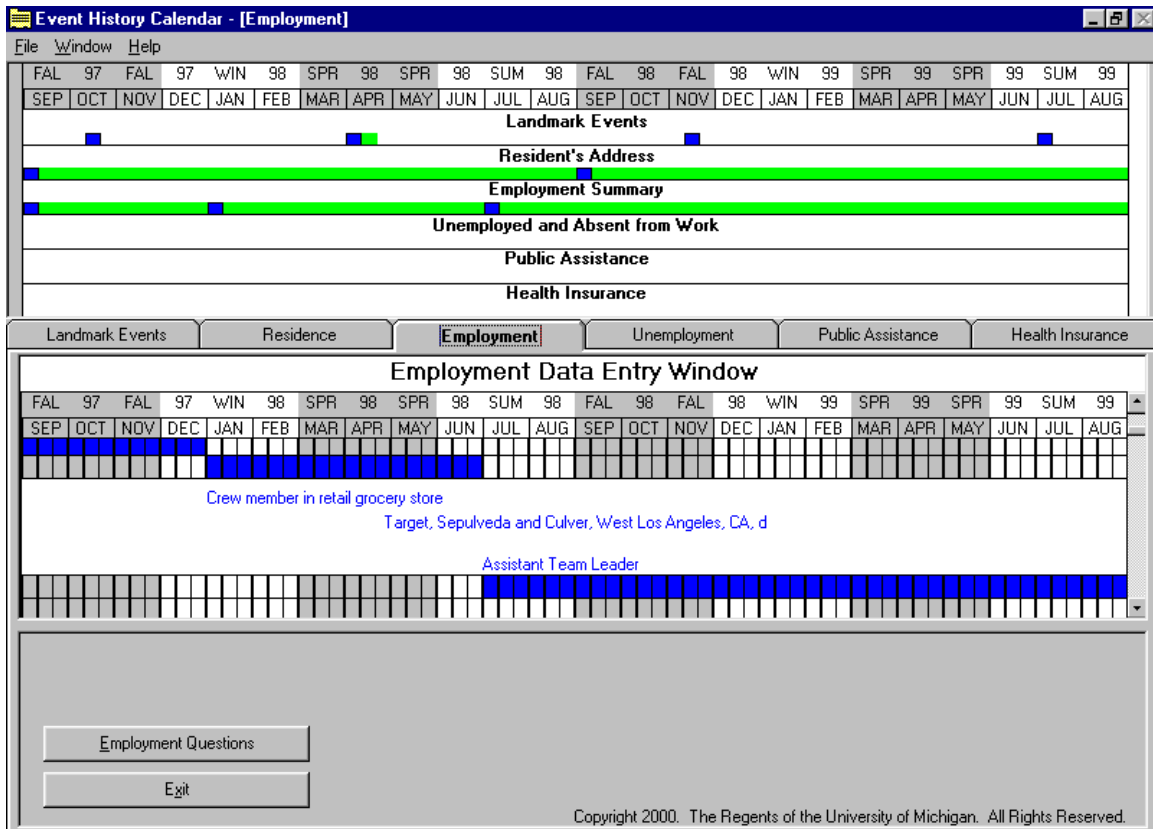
Event History Calendar - [Employment]

File Window Help

| FAL | 97 | FAL | 97 | WIN | 98 | SPR | 98 | SPR | 98 | SUM | 98 | FAL | 98 | FAL | 98 | WIN | 99 | SPR | 99 | SPR | 99 | SUM | 99 |
|---|---|---|---|---|---|---|---|---|---|---|---|---|---|---|---|---|---|---|---|---|---|---|---|
| SEP | OCT | NOV | DEC | JAN | FEB | MAR | APR | MAY | JUN | JUL | AUG | SEP | OCT | NOV | DEC | JAN | FEB | MAR | APR | MAY | JUN | JUL | AUG |

Landmark Events

Resident's Address

Employment Summary

Unemployed and Absent from Work

Public Assistance

Health Insurance

Landmark Events | Residence | Employment | Unemployment | Public Assistance | Health Insurance

Employment Data Entry Window

| FAL | 97 | FAL | 97 | WIN | 98 | SPR | 98 | SPR | 98 | SUM | 98 | FAL | 98 | FAL | 98 | WIN | 99 | SPR | 99 | SPR | 99 | SUM | 99 |
|---|---|---|---|---|---|---|---|---|---|---|---|---|---|---|---|---|---|---|---|---|---|---|---|
| SEP | OCT | NOV | DEC | JAN | FEB | MAR | APR | MAY | JUN | JUL | AUG | SEP | OCT | NOV | DEC | JAN | FEB | MAR | APR | MAY | JUN | JUL | AUG |

Crew member in retail grocery store

Target, Sepulveda and Culver, West Los Angeles, CA, d

Assistant Team Leader

Employment Questions

Exit

Copyright 2000. The Regents of the University of Michigan. All Rights Reserved.